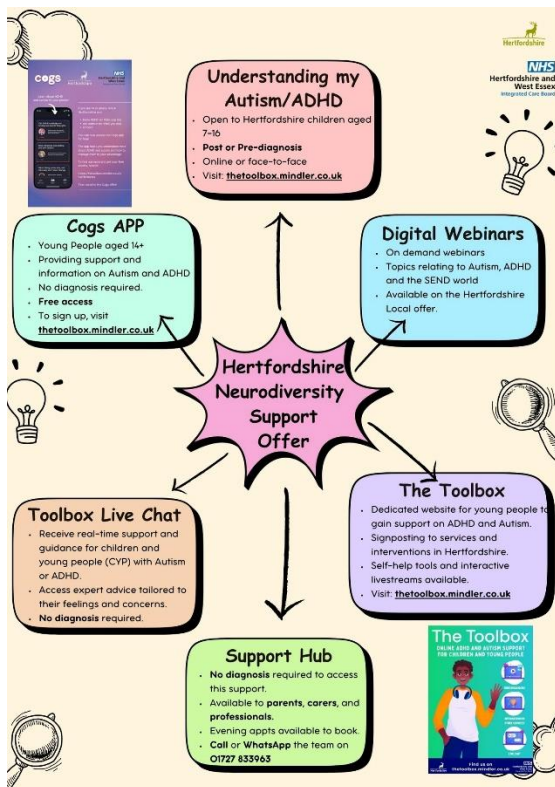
Hertfordshire

NHS
Hertfordshire and West Essex
Integrated Care Board

cogs

Understanding my Autism/ADHD
- Open to Hertfordshire children aged 7-16
- Post or Pre-diagnosis
- Online or face-to-face
- Visit: thetoolbox.mindler.co.uk

Cogs APP
- Young People aged 14+
- Providing support and information on Autism and ADHD
- No diagnosis required.
- Free access
- To sign up, visit thetoolbox.mindler.co.uk

Digital Webinars
- On demand webinars
- Topics relating to Autism, ADHD and the SEND world
- Available on the Hertfordshire Local offer.

Hertfordshire Neurodiversity Support Offer

The Toolbox
- Dedicated website for young people to gain support on ADHD and Autism.
- Signposting to services and interventions in Hertfordshire.
- Self-help tools and interactive livestreams available.
- Visit: thetoolbox.mindler.co.uk

Toolbox Live Chat
- Receive real-time support and guidance for children and young people (CYP) with Autism or ADHD.
- Access expert advice tailored to their feelings and concerns.
- No diagnosis required.

Support Hub
- No diagnosis required to access this support.
- Available to parents, carers, and professionals.
- Evening appts available to book.
- Call or WhatsApp the team on 01727 833963

The Toolbox
ONLINE ADHD AND AUTISM SUPPORT FOR CHILDREN AND YOUNG PEOPLE
Find us on thetoolbox.mindler.co.uk